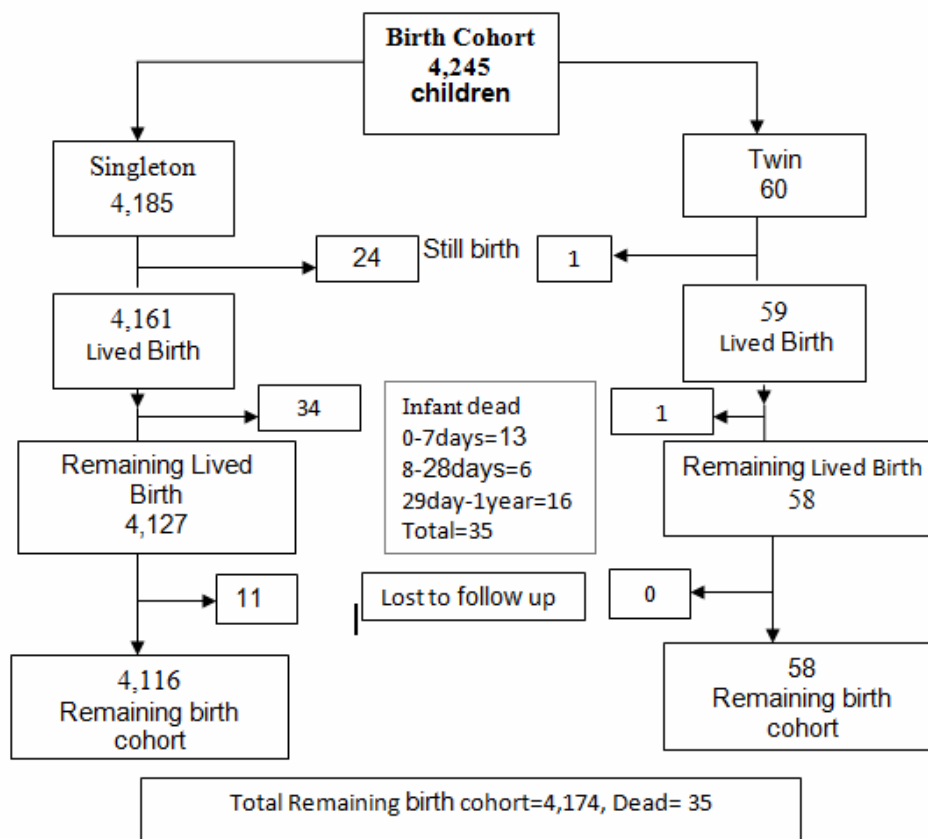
Birth Cohort
4,245
children

Singleton
4,185

Twin
60

24

Still birth

1

4,161
Lived Birth

59
Lived Birth

34

Infant dead
0-7days=13
8-28days=6
29day-1year=16
Total=35

1

Remaining Lived Birth
4,127

Remaining Lived Birth
58

11

Lost to follow up

0

4,116
Remaining birth cohort

58
Remaining birth cohort

Total Remaining birth cohort=4,174, Dead= 35